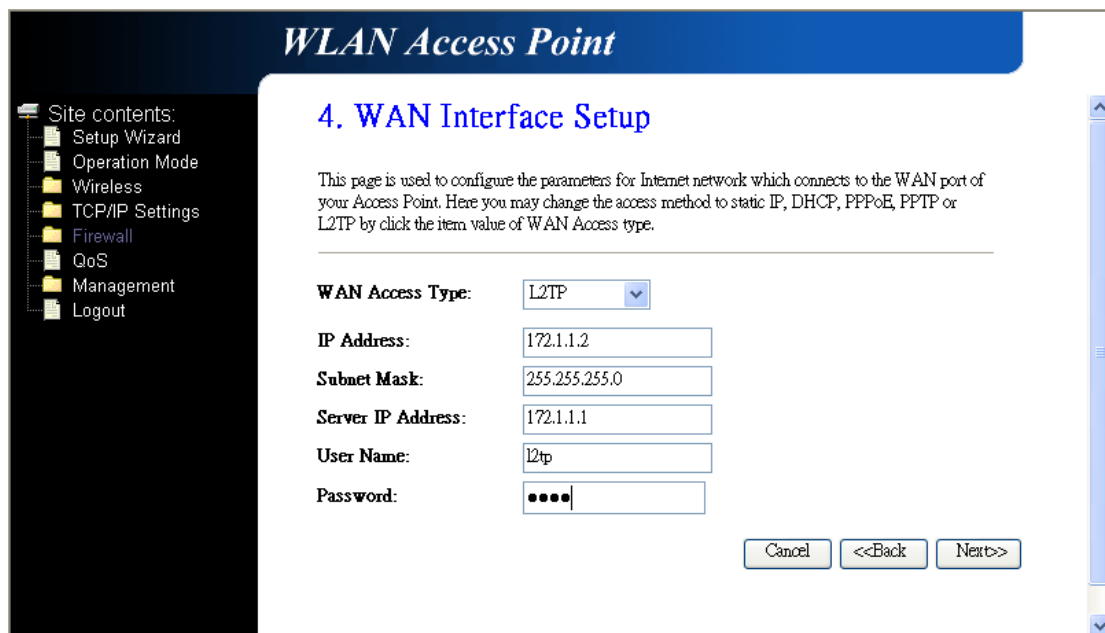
WLAN Access Point

Site contents:
Setup Wizard
Operation Mode
Wireless
TCP/IP Settings
Firewall
QoS
Management
Logout

4. WAN Interface Setup

This page is used to configure the parameters for Internet network which connects to the WAN port of your Access Point. Here you may change the access method to static IP, DHCP, PPPoE, PPTP or L2TP by click the item value of WAN Access type.

WAN Access Type: L2TP
IP Address: 172.1.1.2
Subnet Mask: 255.255.255.0
Server IP Address: 172.1.1.1
User Name: l2tp
Password: ●●●●

Cancel <<Back Next>>